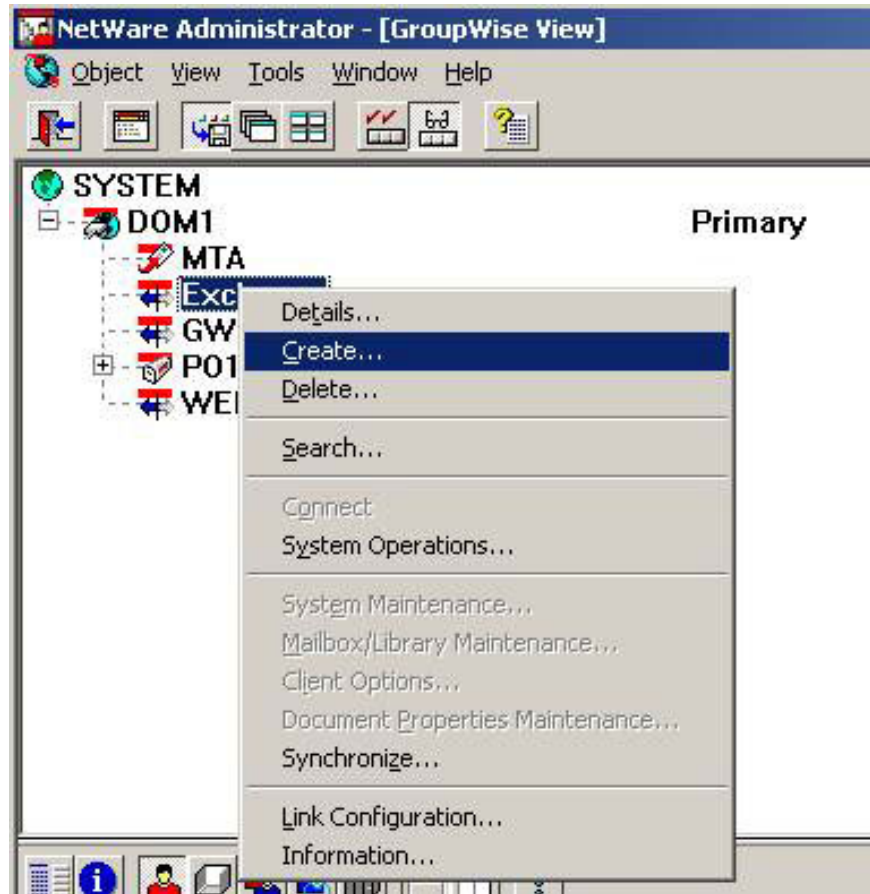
NetWare Administrator - [GroupWise View]

Object View Tools Window Help

SYSTEM
DOM1 Primary
MTA
Exc
GW
PO1
WEI

Details...
Create...
Delete...
Search...
Connect
System Operations...
System Maintenance...
Mailbox/Library Maintenance...
Client Options...
Document Properties Maintenance...
Synchronize...
Link Configuration...
Information...